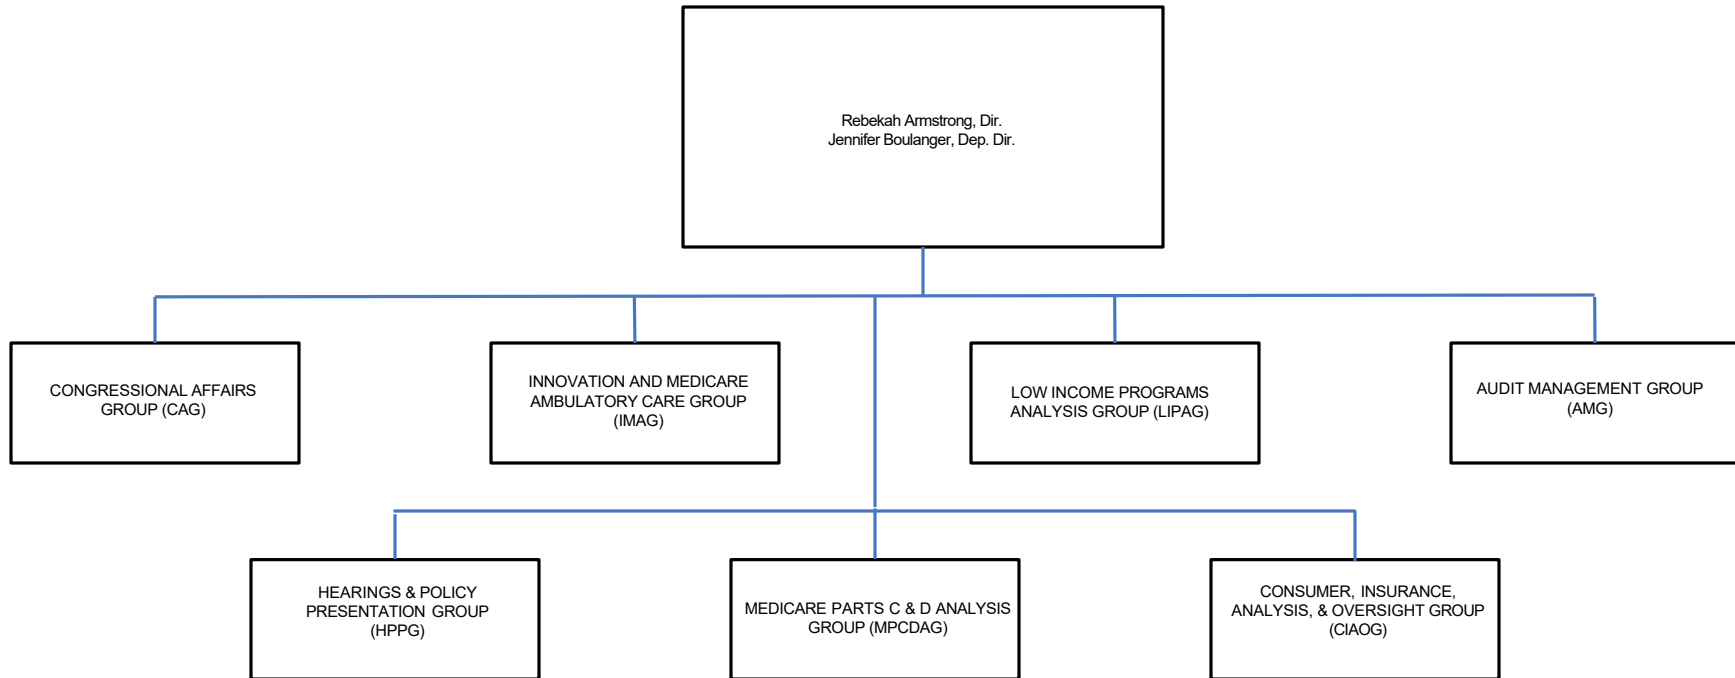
Rebekah Armstrong, Dir.
Jennifer Boulanger, Dep. Dir.

CONGRESSIONAL AFFAIRS GROUP (CAG)

INNOVATION AND MEDICARE AMBULATORY CARE GROUP (IMAG)

LOW INCOME PROGRAMS ANALYSIS GROUP (LIPAG)

AUDIT MANAGEMENT GROUP (AMG)

HEARINGS & POLICY PRESENTATION GROUP (HPPG)

MEDICARE PARTS C & D ANALYSIS GROUP (MPCDAG)

CONSUMER, INSURANCE, ANALYSIS, & OVERSIGHT GROUP (CIAOG)